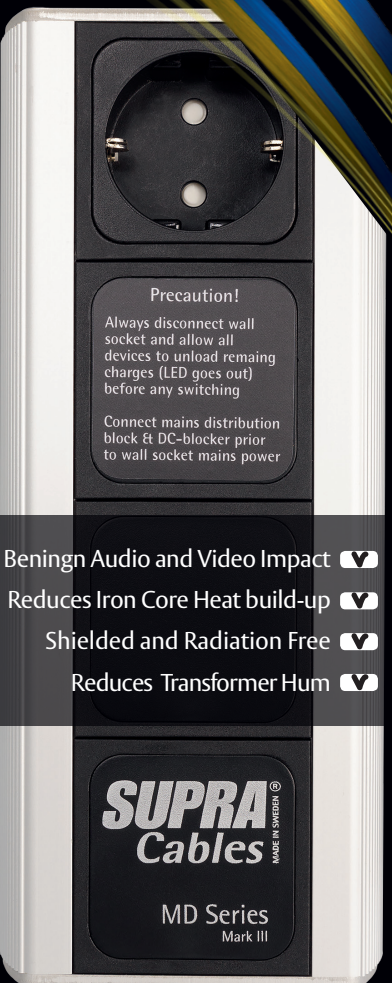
Precaution!
Always disconnect wall socket and allow all devices to unload remaing charges (LED goes out) before any switching

Connect mains distribution block & DC-blocker prior to wall socket mains power

Beningn Audio and Video Impact

Reduces Iron Core Heat build-up

Shielded and Radiation Free

Reduces Transformer Hum

SUPRA Cables ®
MADE IN SWEDEN

MD Series
Mark III